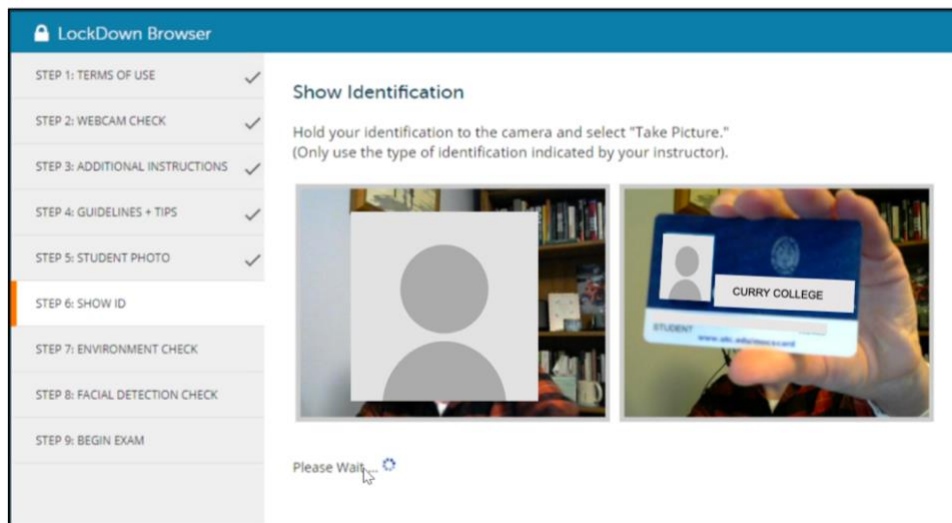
LockDown Browser

STEP 1: TERMS OF USE ✓
STEP 2: WEBCAM CHECK ✓
STEP 3: ADDITIONAL INSTRUCTIONS ✓
STEP 4: GUIDELINES + TIPS ✓
STEP 5: STUDENT PHOTO ✓
STEP 6: SHOW ID
STEP 7: ENVIRONMENT CHECK
STEP 8: FACIAL DETECTION CHECK
STEP 9: BEGIN EXAM

Show Identification

Hold your identification to the camera and select "Take Picture."
(Only use the type of identification indicated by your instructor).

CURRY COLLEGE
STUDENT
www.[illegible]

Please Wait...